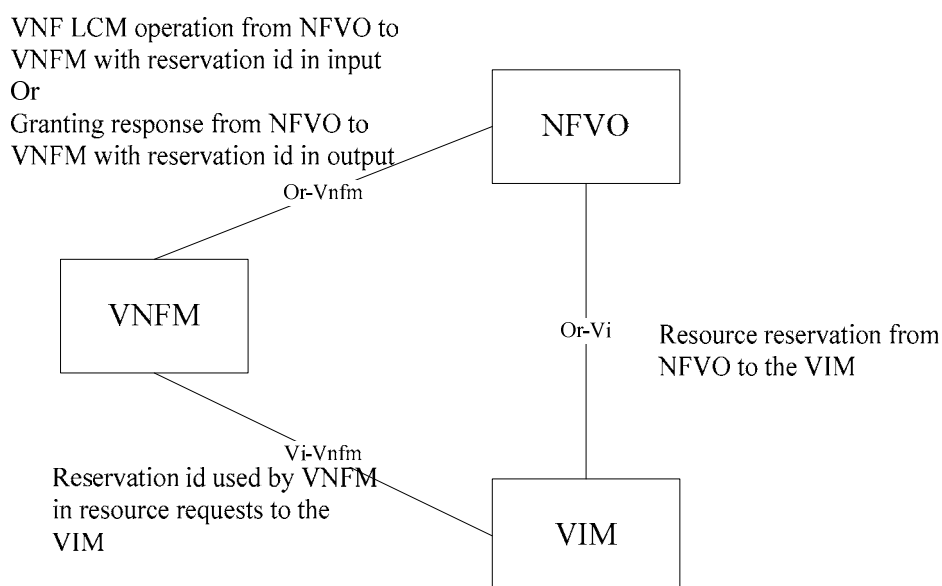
VNF LCM operation from NFVO to VNFM with reservation id in input
Or
Granting response from NFVO to VNFM with reservation id in output

NFVO

Or-Vnfm

VNFM

Or-Vi

Resource reservation from NFVO to the VIM

Vi-Vnfm

Reservation id used by VNFM in resource requests to the VIM

VIM